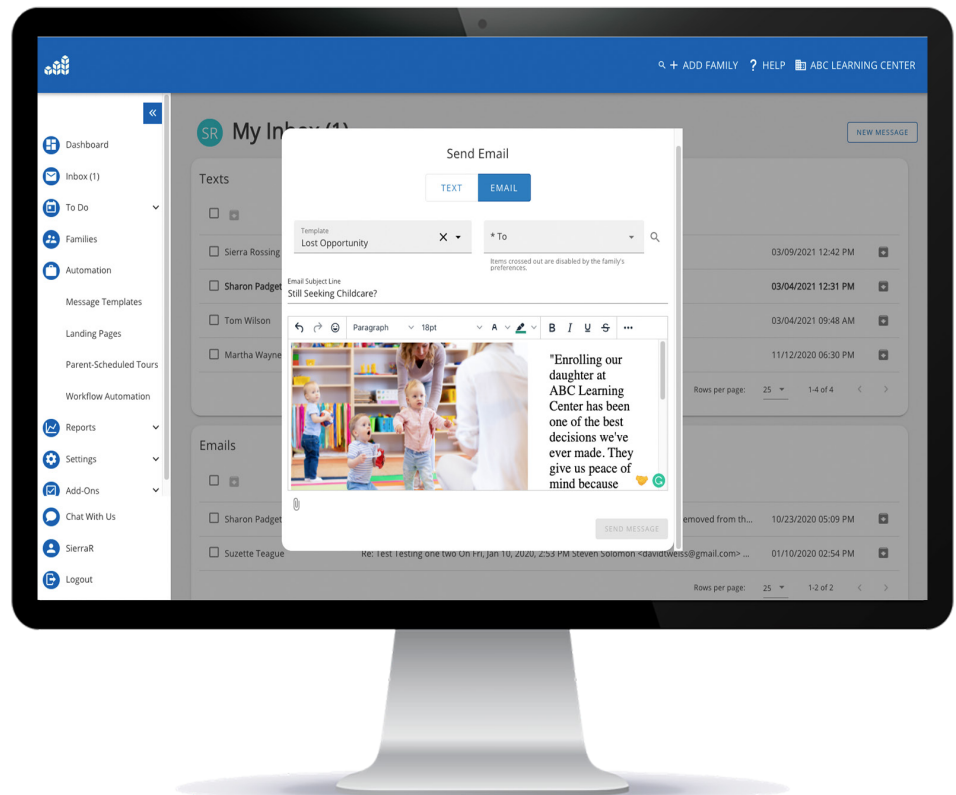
+ ADD FAMILY ? HELP ABC LEARNING CENTER

Dashboard
Inbox (1)
To Do
Families
Automation
Message Templates
Landing Pages
Parent-Scheduled Tours
Workflow Automation
Reports
Settings
Add-Ons
Chat With Us
SierraR
Logout

SR My Inbox (1)

NEW MESSAGE

Texts

Sierra Rossing 03/09/2021 12:42 PM
Sharon Padget 03/04/2021 12:31 PM
Tom Wilson 03/04/2021 09:48 AM
Martha Wayne 11/12/2020 06:30 PM

Rows per page: 25 1-4 of 4

Emails

Sharon Padget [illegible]emoved from th... 10/23/2020 05:09 PM
Suzette Teague Re: Test Testing one two On Fri, Jan 10, 2020, 2:53 PM Steven Solomon <davidtweiss@gmail.com> ... 01/10/2020 02:54 PM

Rows per page: 25 1-2 of 2

Send Email

TEXT EMAIL

Template
Lost Opportunity

* To

Items crossed out are disabled by the family's preferences.

Email Subject Line
Still Seeking Childcare?

Paragraph 18pt A B I U S ...

"Enrolling our daughter at ABC Learning Center has been one of the best decisions we've ever made. They give us peace of mind because

SEND MESSAGE